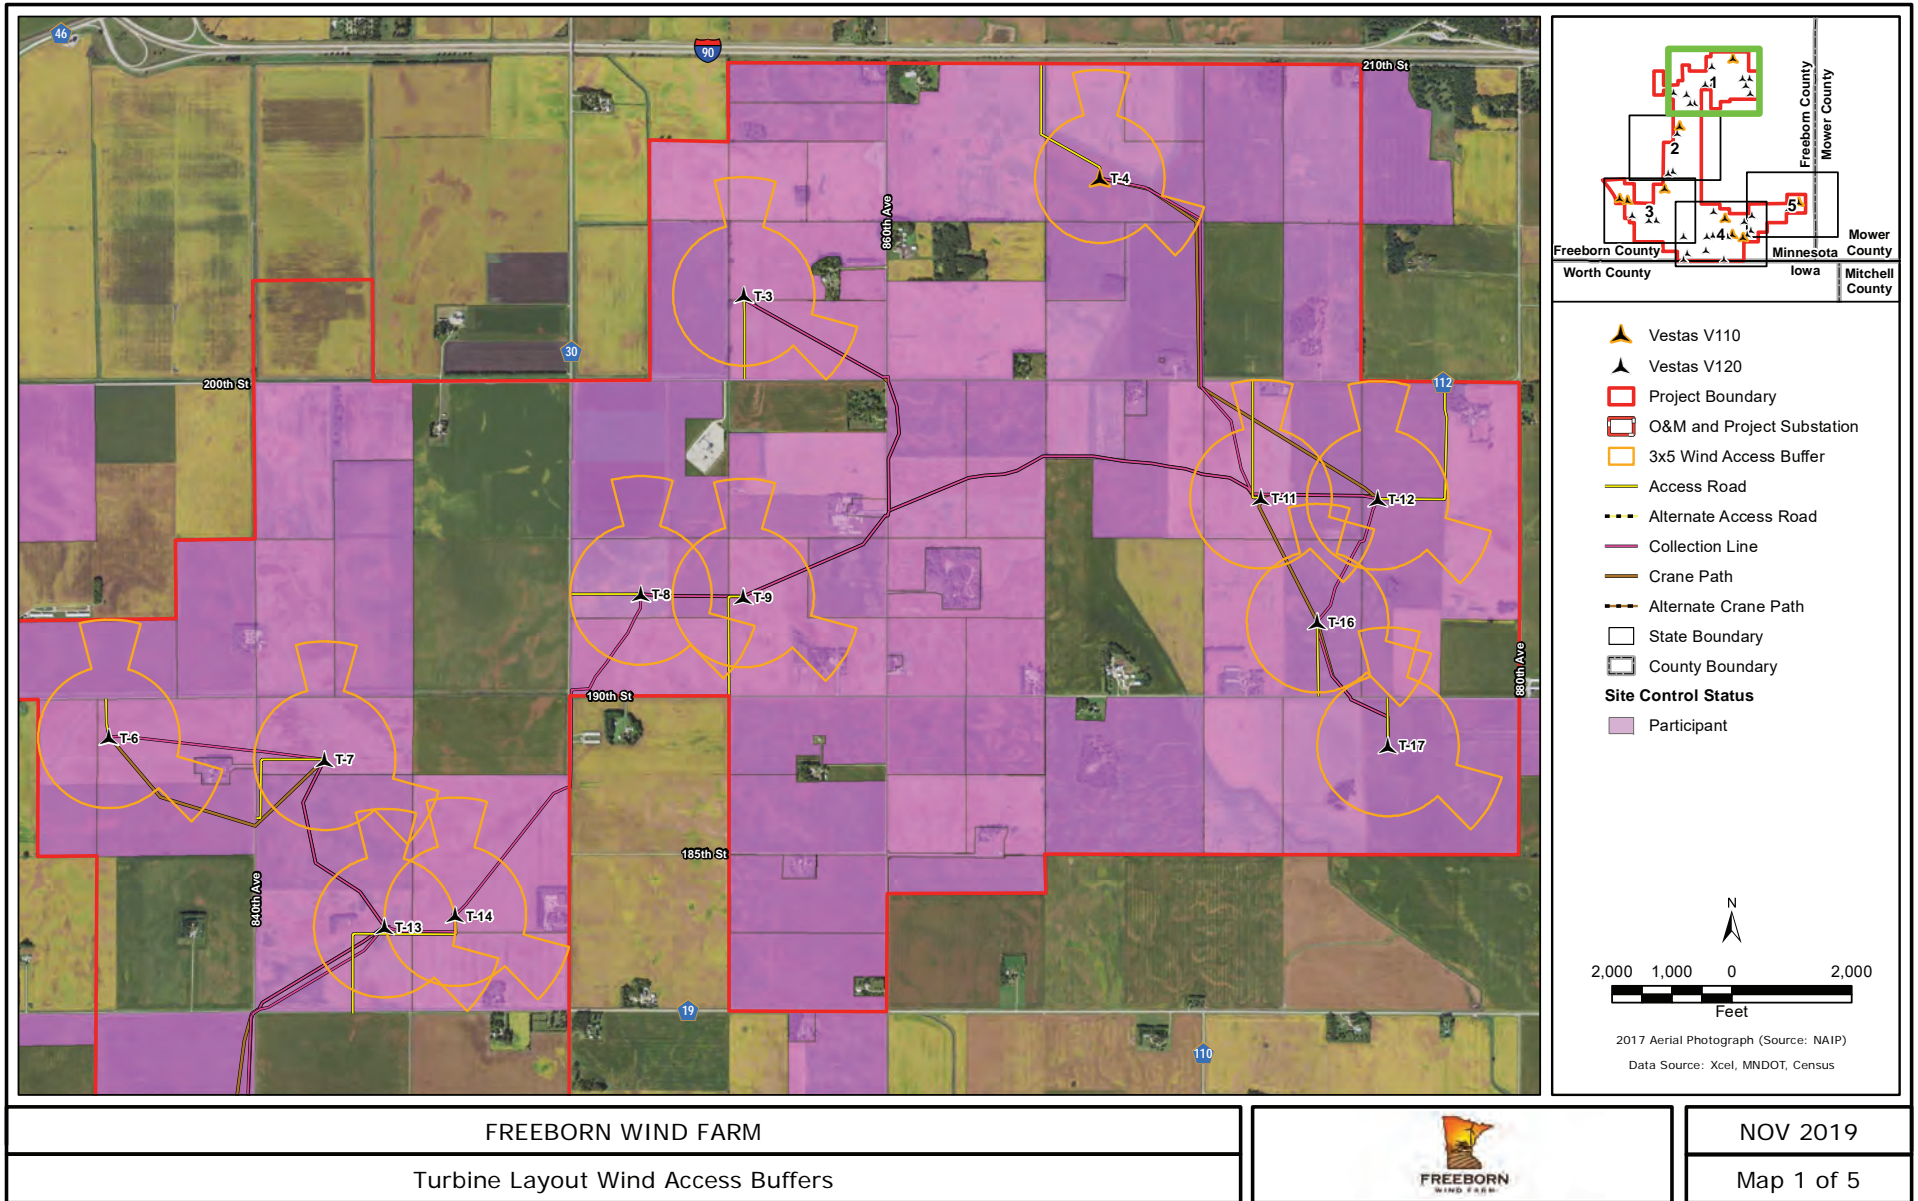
46
90
210th St
860th Ave
T-4
T-3
30
200th St
112
T-11
T-12
T-8
T-9
T-16
190th St
880th Ave
T-6
T-7
T-17
185th St
840th Ave
T-14
T-13
19
110

1
2
3
4
5
Freeborn County
Mower County
Freeborn County
Minnesota
Mower County
Worth County
Iowa
Mitchell County

Vestas V110
Vestas V120
Project Boundary
O&M and Project Substation
3x5 Wind Access Buffer
Access Road
Alternate Access Road
Collection Line
Crane Path
Alternate Crane Path
State Boundary
County Boundary
Site Control Status
Participant

N
2,000 1,000 0 2,000
Feet
2017 Aerial Photograph (Source: NAIP)
Data Source: Xcel, MNDOT, Census

FREEBORN WIND FARM
Turbine Layout Wind Access Buffers
FREEBORN WIND FARM
NOV 2019
Map 1 of 5